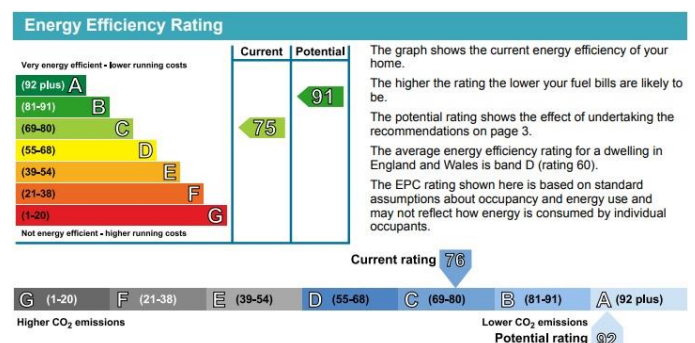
Energy Efficiency Rating

| | Current | Potential |
|---|---|---|
| Very energy efficient - lower running costs | | |
| (92 plus) A | | |
| (81-91) B | | 91 |
| (69-80) C | 75 | |
| (55-68) D | | |
| (39-54) E | | |
| (21-38) F | | |
| (1-20) G | | |
| Not energy efficient - higher running costs | | |

The graph shows the current energy efficiency of your home.

The higher the rating the lower your fuel bills are likely to be.

The potential rating shows the effect of undertaking the recommendations on page 3.

The average energy efficiency rating for a dwelling in England and Wales is band D (rating 60).

The EPC rating shown here is based on standard assumptions about occupancy and energy use and may not reflect how energy is consumed by individual occupants.

Current rating 76

G (1-20) F (21-38) E (39-54) D (55-68) C (69-80) B (81-91) A (92 plus)

Higher $CO_2$ emissions

Lower $CO_2$ emissions

Potential rating 92